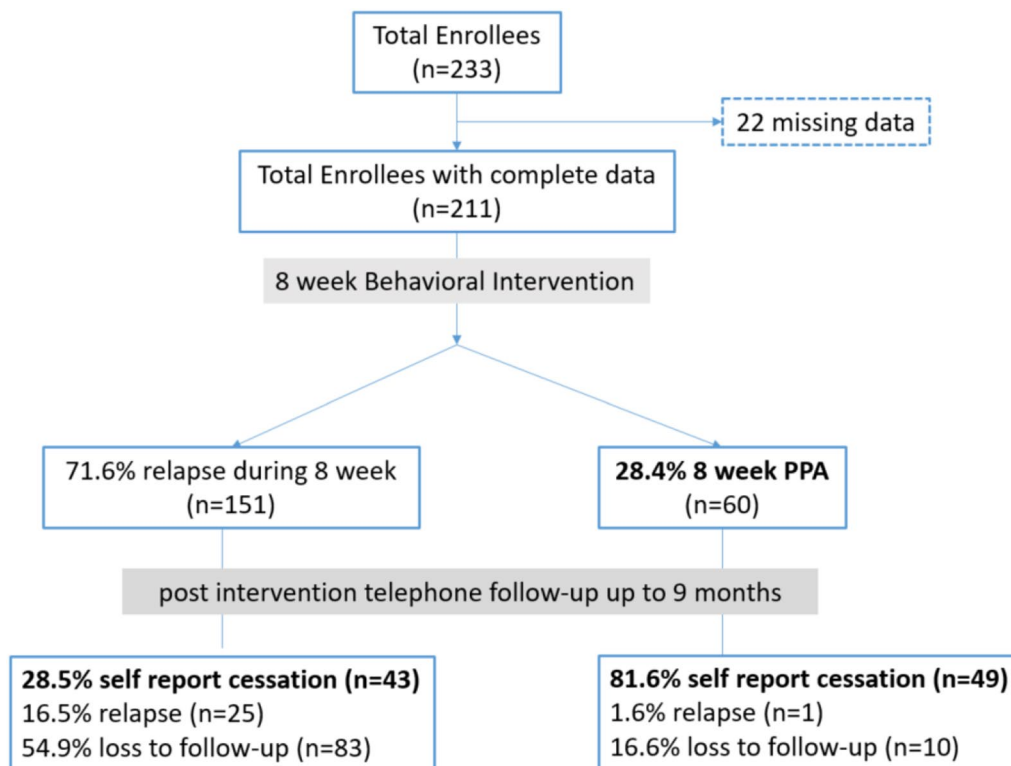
Total Enrollees
(n=233)

22 missing data

Total Enrollees with complete data
(n=211)

8 week Behavioral Intervention

71.6% relapse during 8 week
(n=151)

**28.4% 8 week PPA**
(n=60)

post intervention telephone follow-up up to 9 months

**28.5% self report cessation (n=43)**
16.5% relapse (n=25)
54.9% loss to follow-up (n=83)

**81.6% self report cessation (n=49)**
1.6% relapse (n=1)
16.6% loss to follow-up (n=10)